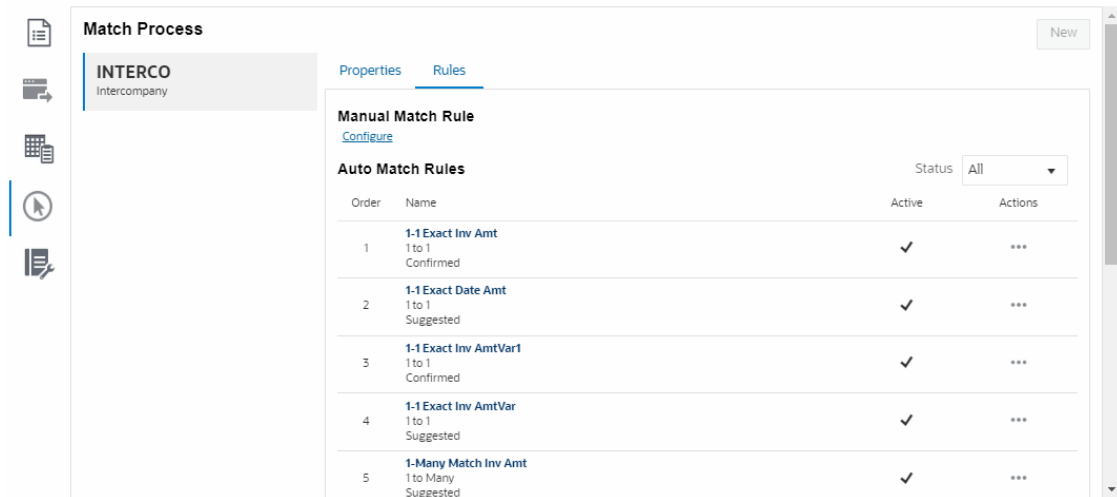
Match Process

New

INTERCO
Intercompany

Properties Rules

Manual Match Rule
Configure

Auto Match Rules

Status All

| Order | Name | Active | Actions |
|---|---|---|---|
| 1 | 1-1 Exact Inv Amt<br>1 to 1<br>Confirmed | ✓ | ... |
| 2 | 1-1 Exact Date Amt<br>1 to 1<br>Suggested | ✓ | ... |
| 3 | 1-1 Exact Inv AmtVar1<br>1 to 1<br>Confirmed | ✓ | ... |
| 4 | 1-1 Exact Inv AmtVar<br>1 to 1<br>Suggested | ✓ | ... |
| 5 | 1-Many Match Inv Amt<br>1 to Many<br>Suggested | ✓ | ... |